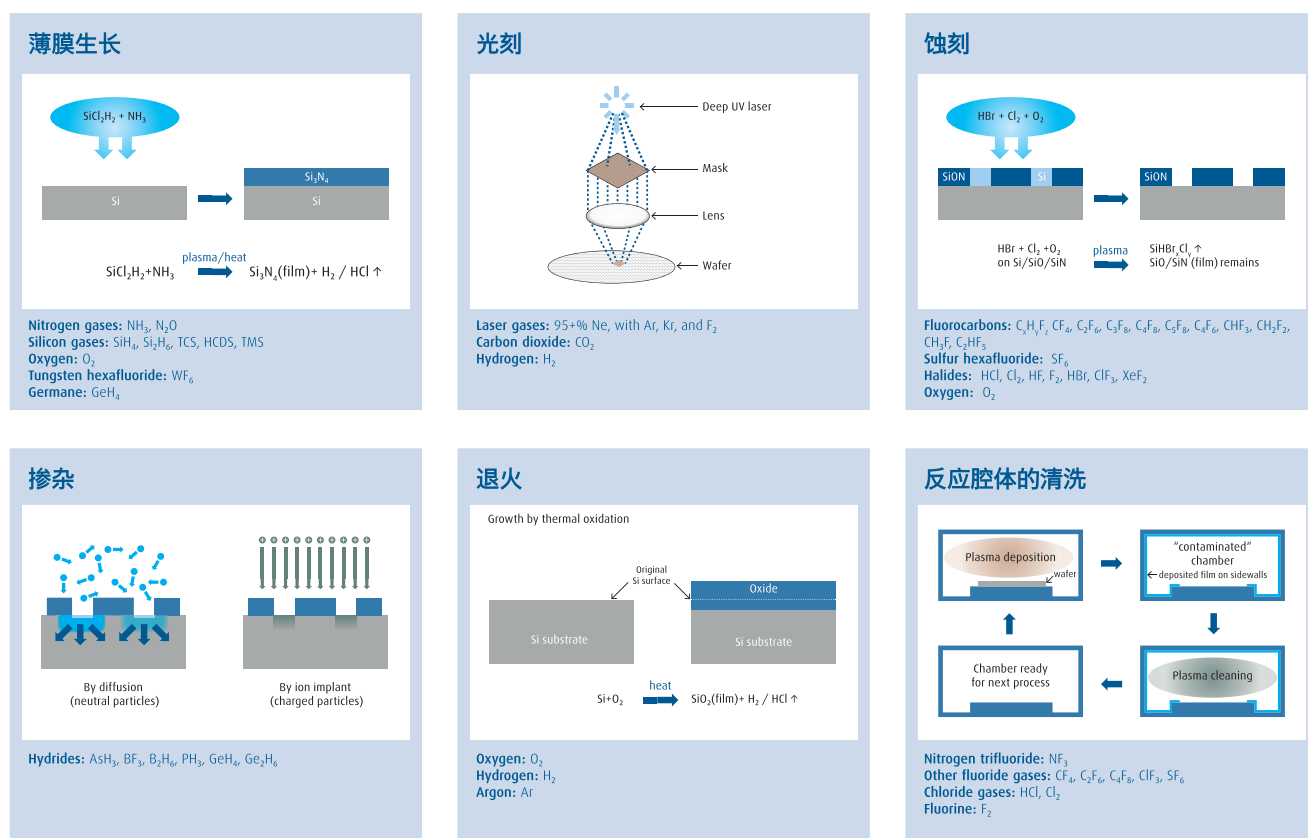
薄膜生长

$SiCl_2H_2 + NH_3$

Si

$Si_3N_4$

Si

$SiCl_2H_2+NH_3$ plasma/heat $Si_3N_4$(film)+ $H_2$ / HCl ↑

Nitrogen gases: $NH_3$, $N_2O$
Silicon gases: $SiH_4$, $Si_2H_6$, TCS, HCDS, TMS
Oxygen: $O_2$
Tungsten hexafluoride: $WF_6$
Germane: $GeH_4$

光刻

Deep UV laser
Mask
Lens
Wafer

Laser gases: 95+% Ne, with Ar, Kr, and $F_2$
Carbon dioxide: $CO_2$
Hydrogen: $H_2$

蚀刻

$HBr + Cl_2 + O_2$

SiON Si

SiON

$HBr + Cl_2 +O_2$ on Si/SiO/SiN plasma $SiHBr_xCl_y$ ↑ SiO/SiN (film) remains

Fluorocarbons: $C_xH_yF_z$ $CF_4$, $C_2F_6$, $C_3F_8$, $C_4F_8$, $C_5F_8$, $C_4F_6$, $CHF_3$, $CH_2F_2$, $CH_3F$, $C_2HF_5$
Sulfur hexafluoride: $SF_6$
Halides: HCl, $Cl_2$, HF, $F_2$, HBr, $ClF_3$, $XeF_2$
Oxygen: $O_2$

掺杂

By diffusion (neutral particles)

By ion implant (charged particles)

Hydrides: $AsH_3$, $BF_3$, $B_2H_6$, $PH_3$, $GeH_4$, $Ge_2H_6$

退火

Growth by thermal oxidation

Original Si surface

Si substrate

Oxide

Si substrate

$Si+O_2$ heat $SiO_2$(film)+ $H_2$ / HCl ↑

Oxygen: $O_2$
Hydrogen: $H_2$
Argon: Ar

反应腔体的清洗

Plasma deposition
wafer

"contaminated" chamber
deposited film on sidewalls

Chamber ready for next process

Plasma cleaning

Nitrogen trifluoride: $NF_3$
Other fluoride gases: $CF_4$, $C_2F_6$, $C_4F_8$, $ClF_3$, $SF_6$
Chloride gases: HCl, $Cl_2$
Fluorine: $F_2$